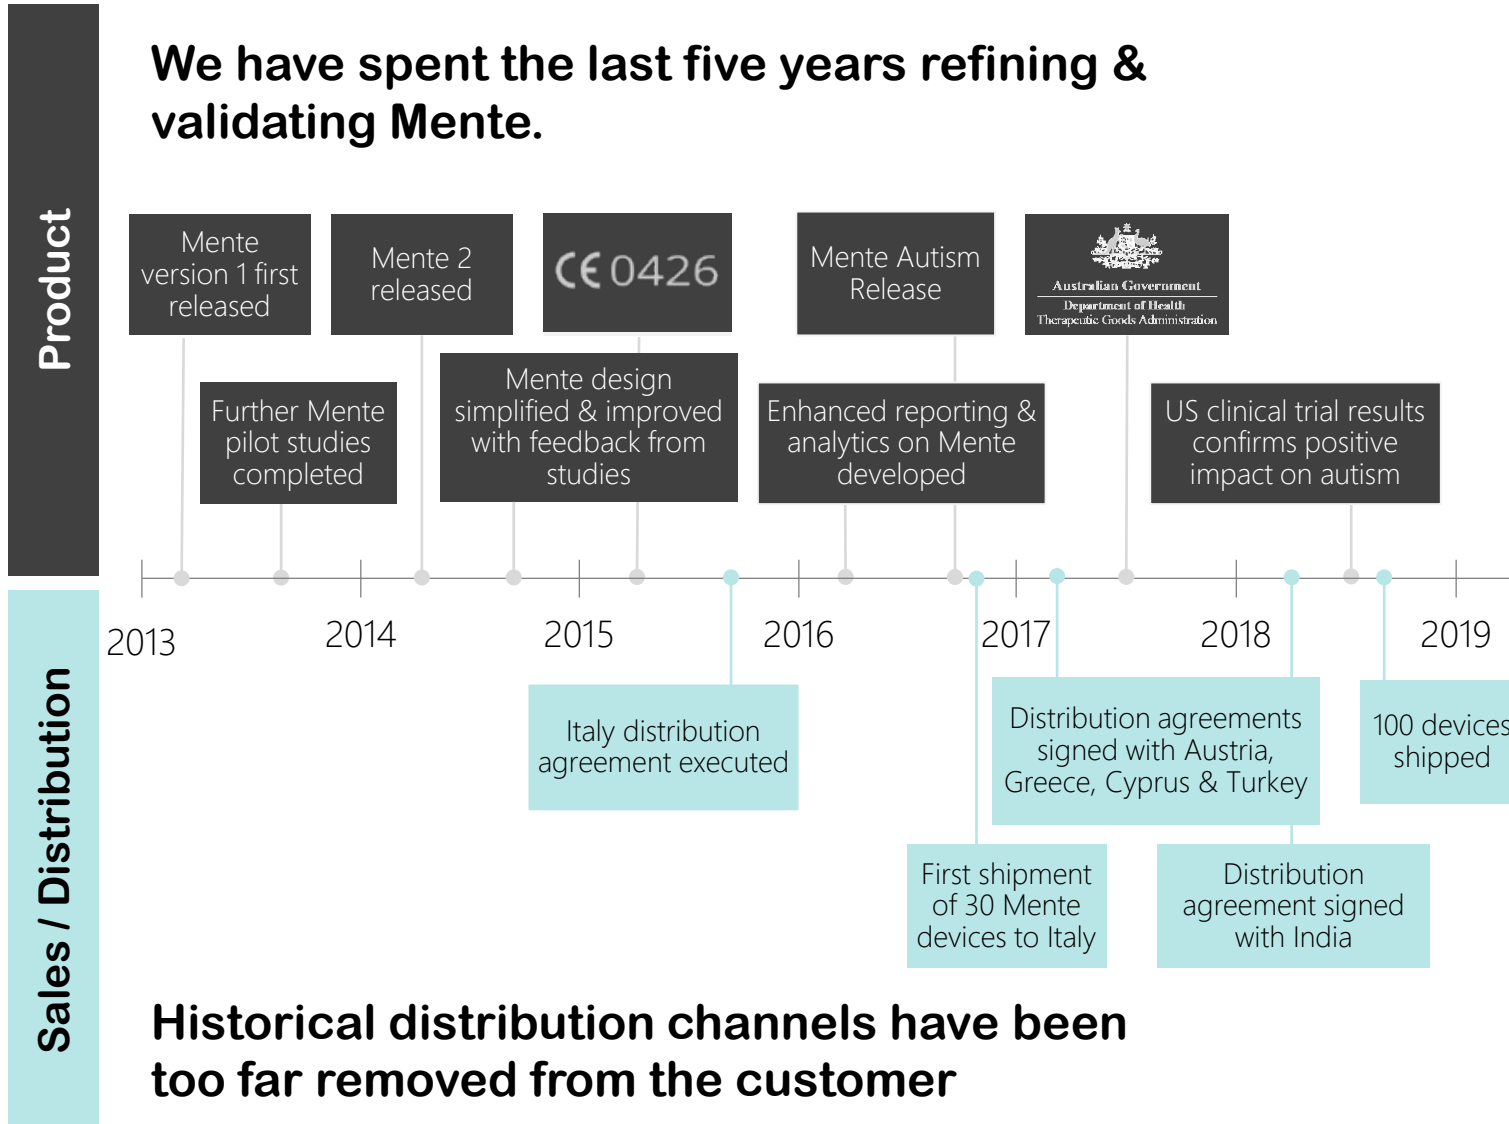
Product

We have spent the last five years refining & validating Mente.

Mente version 1 first released

Mente 2 released

CE 0426

Mente Autism Release

Australian Government
Department of Health
Therapeutic Goods Administration

Further Mente pilot studies completed

Mente design simplified & improved with feedback from studies

Enhanced reporting & analytics on Mente developed

US clinical trial results confirms positive impact on autism

2013

2014

2015

2016

2017

2018

2019

Sales / Distribution

Italy distribution agreement executed

Distribution agreements signed with Austria, Greece, Cyprus & Turkey

100 devices shipped

First shipment of 30 Mente devices to Italy

Distribution agreement signed with India

Historical distribution channels have been too far removed from the customer